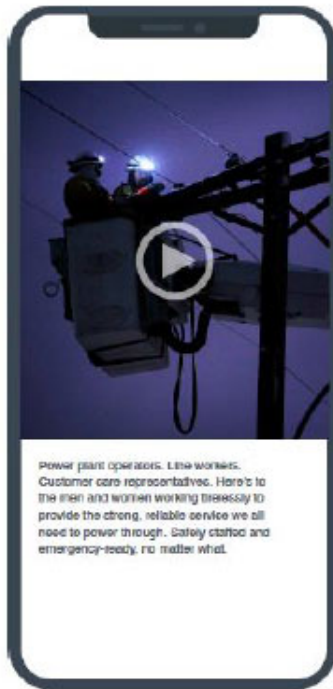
Power plant operators. Line workers. Customer care representatives. Here's to the men and women working tirelessly to provide the strong, reliable service we all need to power through. Safely staffed and emergency-ready, no matter what.